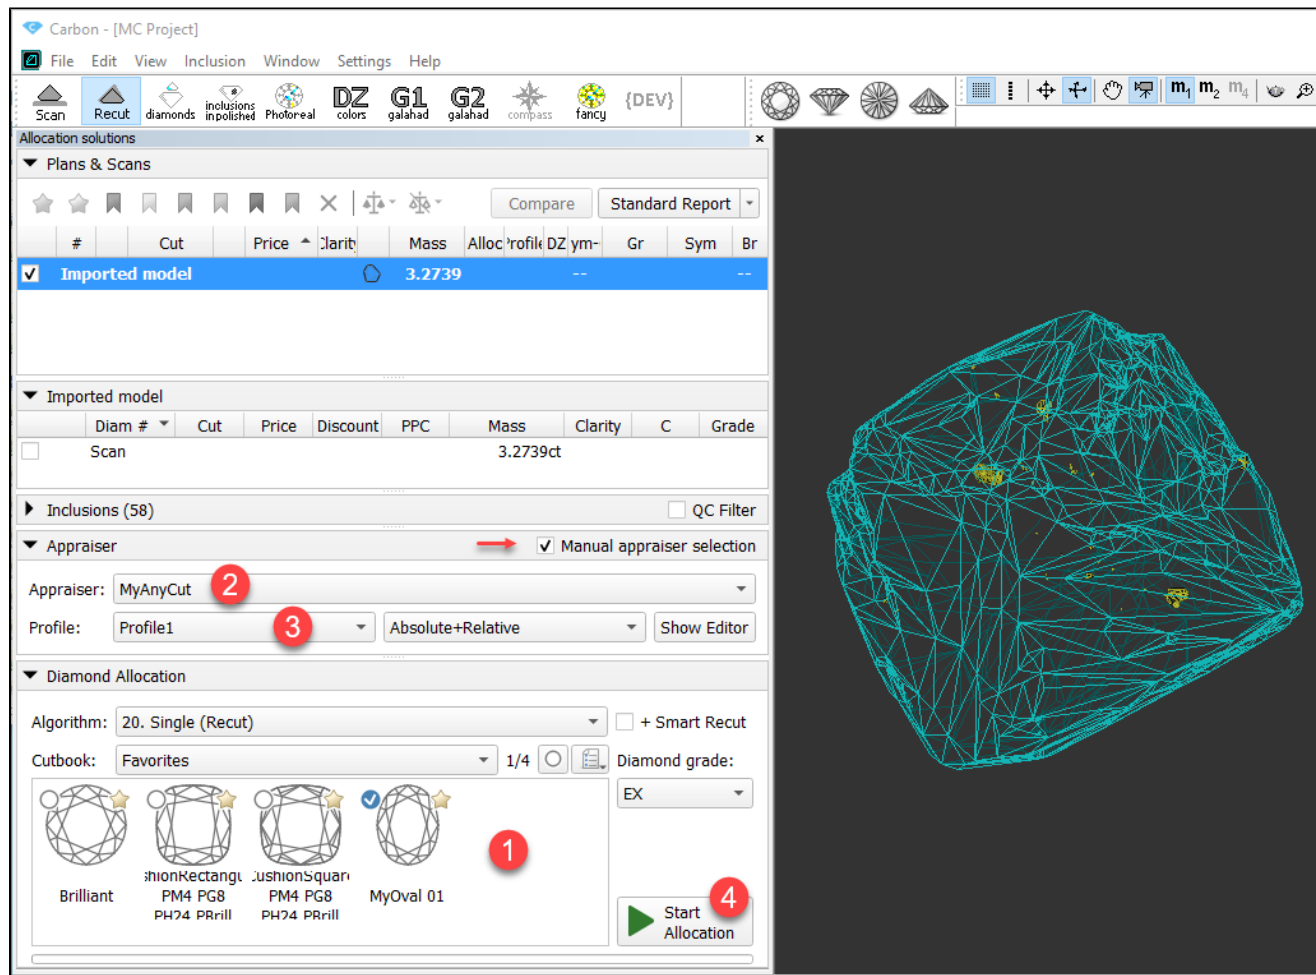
Carbon - [MC Project]

File Edit View Inclusion Window Settings Help

Scan Recut diamonds inclusions inpolished Photoreal DZ colors G1 galahad G2 galahad compass fancy {DEV}

$m_1$ $m_2$ $m_4$

Allocation solutions

Plans & Scans

Compare Standard Report

| | # | Cut | Price | Clarity | Mass | Alloc | Profile | DZ | Sym- | Gr | Sym | Br |
|---|---|---|---|---|---|---|---|---|---|---|---|---|
| ✓ | Imported model | | | | 3.2739 | | | | -- | | | -- |

Imported model

| | Diam # | Cut | Price | Discount | PPC | Mass | Clarity | C | Grade |
|---|---|---|---|---|---|---|---|---|---|
| | Scan | | | | | 3.2739ct | | | |

Inclusions (58) QC Filter

Appraiser ✓ Manual appraiser selection

Appraiser: MyAnyCut 2

Profile: Profile1 3 Absolute+Relative Show Editor

Diamond Allocation

Algorithm: 20. Single (Recut) + Smart Recut

Cutbook: Favorites 1/4 Diamond grade:

EX

Brilliant shionRectangu PM4 PG8 PH24 PBrill ushionSquare PM4 PG8 PH24 PBrill MyOval 01

1

Start Allocation 4